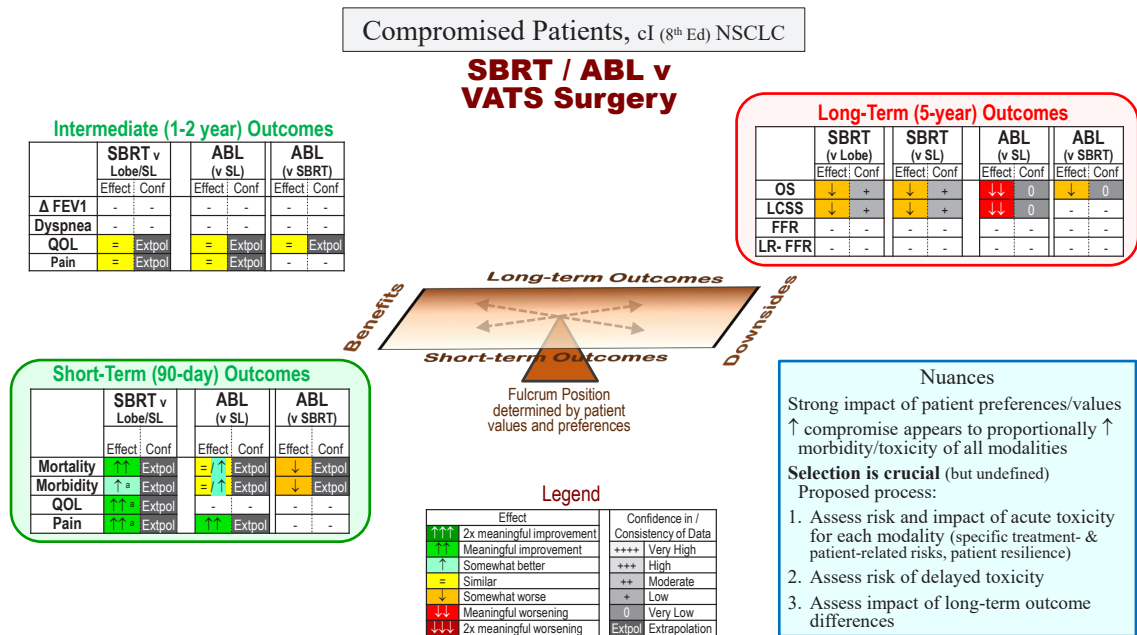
Compromised Patients, cI (8th Ed) NSCLC

SBRT / ABL v VATS Surgery

Intermediate (1-2 year) Outcomes

| | SBRT v Lobe/SL Effect | SBRT v Lobe/SL Conf | ABL (v SL) Effect | ABL (v SL) Conf | ABL (v SBRT) Effect | ABL (v SBRT) Conf |
|---|---|---|---|---|---|---|
| Δ FEV1 | - | - | - | - | - | - |
| Dyspnea | - | - | - | - | - | - |
| QOL | = | Extpol | = | Extpol | = | Extpol |
| Pain | = | Extpol | = | Extpol | - | - |

Long-Term (5-year) Outcomes

| | SBRT (v Lobe) Effect | SBRT (v Lobe) Conf | SBRT (v SL) Effect | SBRT (v SL) Conf | ABL (v SL) Effect | ABL (v SL) Conf | ABL (v SBRT) Effect | ABL (v SBRT) Conf |
|---|---|---|---|---|---|---|---|---|
| OS | ↓ | + | ↓ | + | ↓↓ | 0 | ↓ | 0 |
| LCSS | ↓ | + | ↓ | + | ↓↓ | 0 | - | - |
| FFR | - | - | - | - | - | - | - | - |
| LR- FFR | - | - | - | - | - | - | - | - |

Long-term Outcomes
Benefits
Downsides
Short-term Outcomes
Fulcrum Position determined by patient values and preferences

Short-Term (90-day) Outcomes

| | SBRT v Lobe/SL Effect | SBRT v Lobe/SL Conf | ABL (v SL) Effect | ABL (v SL) Conf | ABL (v SBRT) Effect | ABL (v SBRT) Conf |
|---|---|---|---|---|---|---|
| Mortality | ↑↑ | Extpol | = / ↑ | Extpol | ↓ | Extpol |
| Morbidity | ↑ a | Extpol | = / ↑ | Extpol | ↓ | Extpol |
| QOL | ↑↑ a | Extpol | - | - | - | - |
| Pain | ↑↑ a | Extpol | ↑↑ | Extpol | - | - |

Legend

| Effect | | Confidence in / Consistency of Data | |
|---|---|---|---|
| ↑↑↑ | 2x meaningful improvement | ++++ | Very High |
| ↑↑ | Meaningful improvement | +++ | High |
| ↑ | Somewhat better | ++ | Moderate |
| = | Similar | + | Low |
| ↓ | Somewhat worse | 0 | Very Low |
| ↓↓ | Meaningful worsening | Extpol | Extrapolation |
| ↓↓↓ | 2x meaningful worsening | | |

Nuances
Strong impact of patient preferences/values
↑ compromise appears to proportionally ↑ morbidity/toxicity of all modalities
Selection is crucial (but undefined)
Proposed process:
1. Assess risk and impact of acute toxicity for each modality (specific treatment- & patient-related risks, patient resilience)
2. Assess risk of delayed toxicity
3. Assess impact of long-term outcome differences